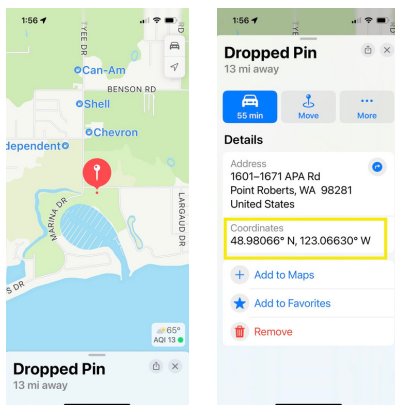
1:56

TYEE DR

Can-Am

BENSON RD

Shell

Chevron

dependent

MARINA DR

LARGAUD DR

S DR

65°
AQI 13

Dropped Pin
13 mi away

1:56

Dropped Pin
13 mi away

55 min

Move

More

Details

Address
1601–1671 APA Rd
Point Roberts, WA 98281
United States

Coordinates
48.98066° N, 123.06630° W

Add to Maps

Add to Favorites

Remove